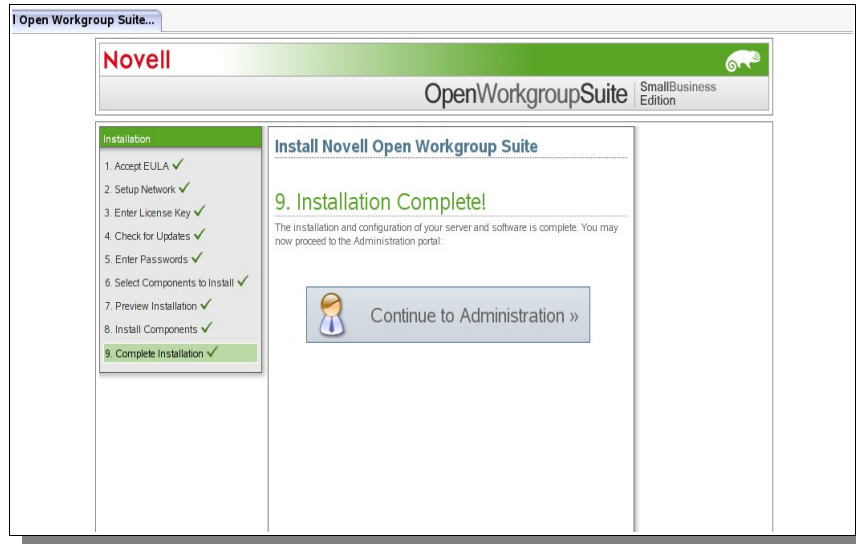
l Open Workgroup Suite...

Novell

OpenWorkgroupSuite SmallBusiness Edition

Installation

1. Accept EULA ✓
2. Setup Network ✓
3. Enter License Key ✓
4. Check for Updates ✓
5. Enter Passwords ✓
6. Select Components to Install ✓
7. Preview Installation ✓
8. Install Components ✓
9. Complete Installation ✓

Install Novell Open Workgroup Suite

9. Installation Complete!

The installation and configuration of your server and software is complete. You may now proceed to the Administration portal:

Continue to Administration »